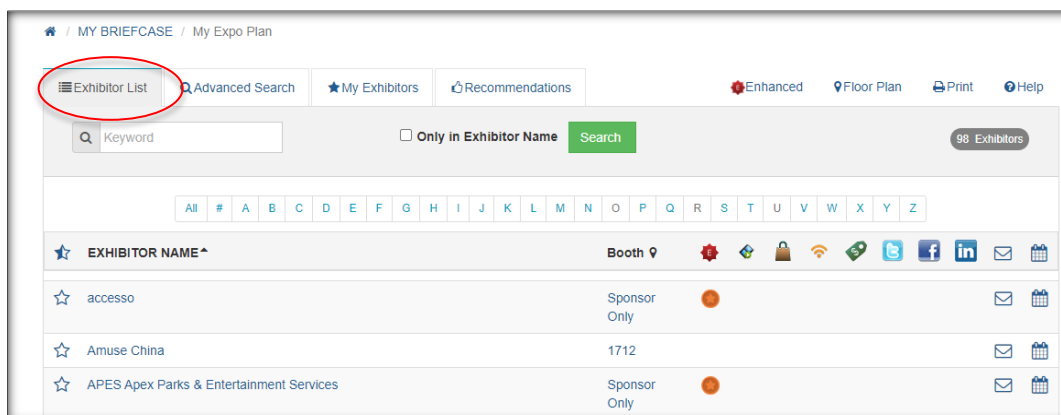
/ MY BRIEFCASE / My Expo Plan

Exhibitor List | Advanced Search | My Exhibitors | Recommendations | Enhanced | Floor Plan | Print | Help

Keyword | Only in Exhibitor Name | Search | 98 Exhibitors

All # A B C D E F G H I J K L M N O P Q R S T U V W X Y Z

| EXHIBITOR NAME | Booth |
|---|---|
| accesso | Sponsor Only |
| Amuse China | 1712 |
| APES Apex Parks & Entertainment Services | Sponsor Only |